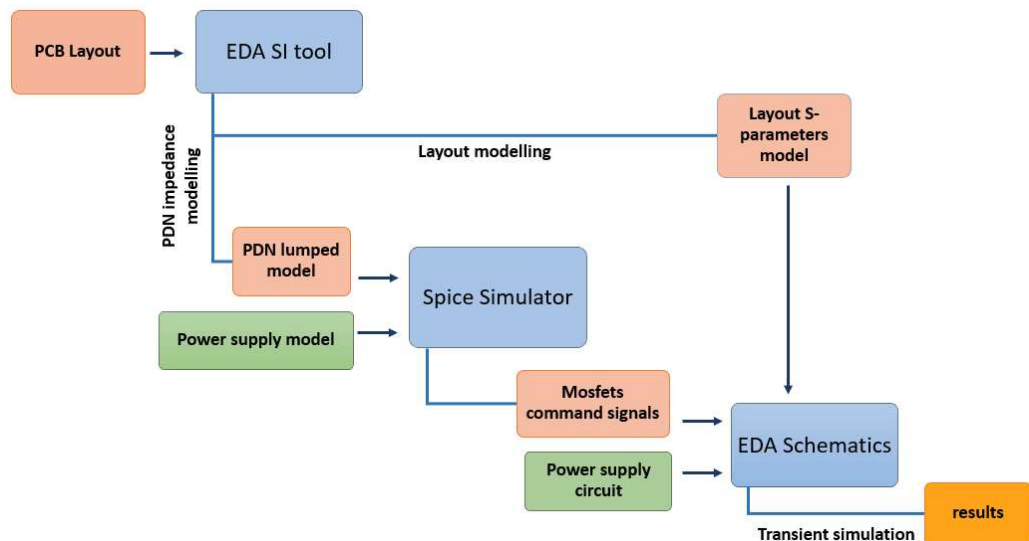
PCB Layout

EDA SI tool

PDN impedance modelling

Layout modelling

Layout S-parameters model

PDN lumped model

Spice Simulator

Power supply model

Mosfets command signals

EDA Schematics

Power supply circuit

results

Transient simulation